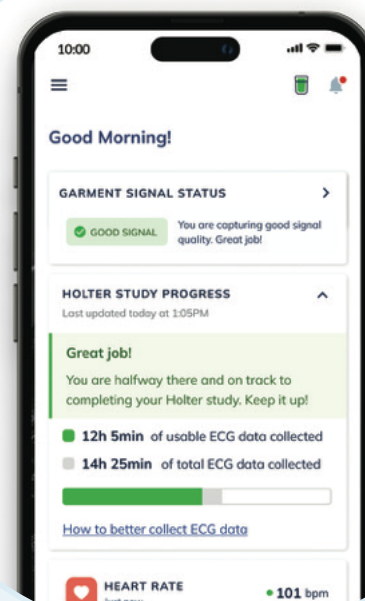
10:00

Good Morning!

GARMENT SIGNAL STATUS

GOOD SIGNAL

You are capturing good signal quality. Great job!

HOLTER STUDY PROGRESS

Last updated today at 1:05PM

Great job!

You are halfway there and on track to completing your Holter study. Keep it up!

12h 5min of usable ECG data collected

14h 25min of total ECG data collected

How to better collect ECG data

HEART RATE

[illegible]

101 bpm